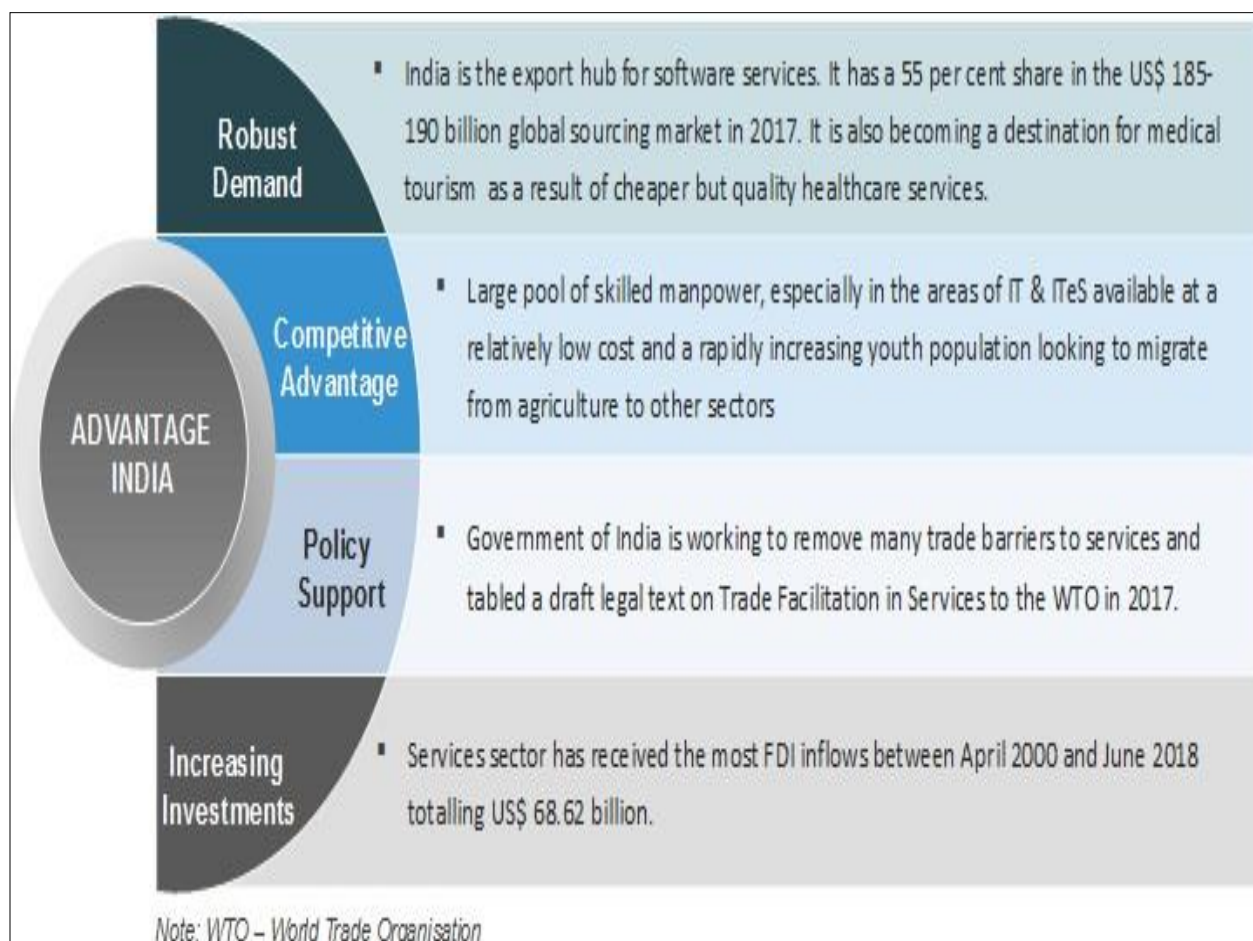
Robust Demand

▪ India is the export hub for software services. It has a 55 per cent share in the US$ 185-190 billion global sourcing market in 2017. It is also becoming a destination for medical tourism as a result of cheaper but quality healthcare services.

ADVANTAGE INDIA

Competitive Advantage

▪ Large pool of skilled manpower, especially in the areas of IT & ITeS available at a relatively low cost and a rapidly increasing youth population looking to migrate from agriculture to other sectors

Policy Support

▪ Government of India is working to remove many trade barriers to services and tabled a draft legal text on Trade Facilitation in Services to the WTO in 2017.

Increasing Investments

▪ Services sector has received the most FDI inflows between April 2000 and June 2018 totalling US$ 68.62 billion.

Note: WTO – World Trade Organisation